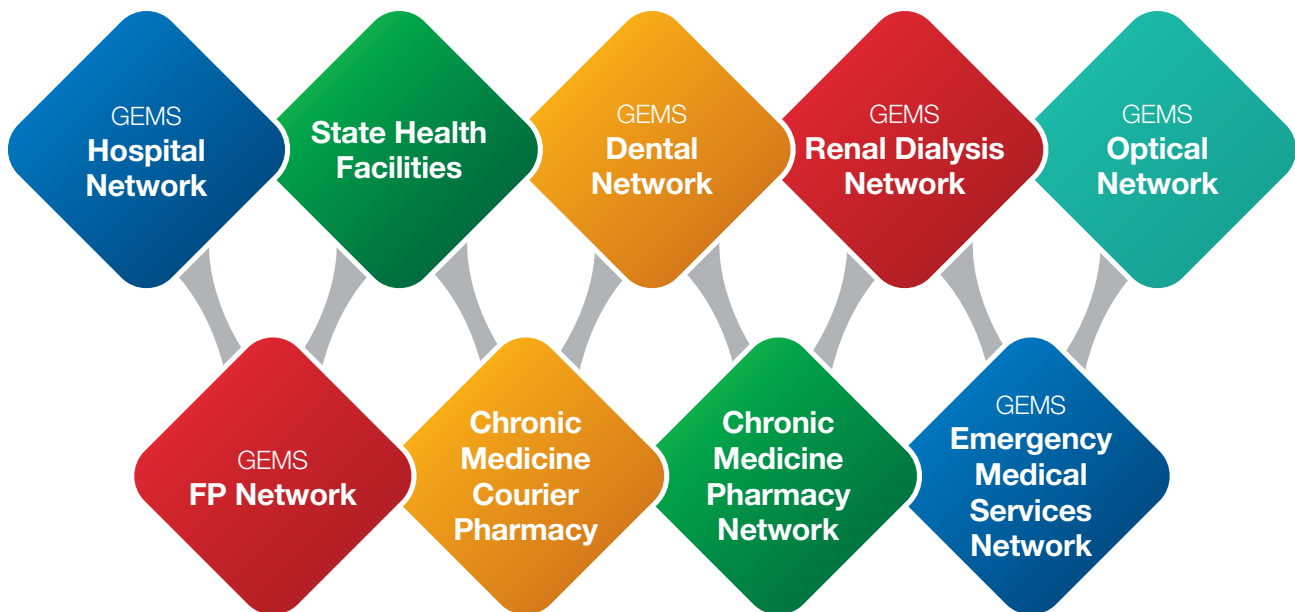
GEMS
Hospital Network

State Health Facilities

GEMS
Dental Network

GEMS
Renal Dialysis Network

GEMS
Optical Network

GEMS
FP Network

Chronic Medicine Courier Pharmacy

Chronic Medicine Pharmacy Network

GEMS
Emergency Medical Services Network